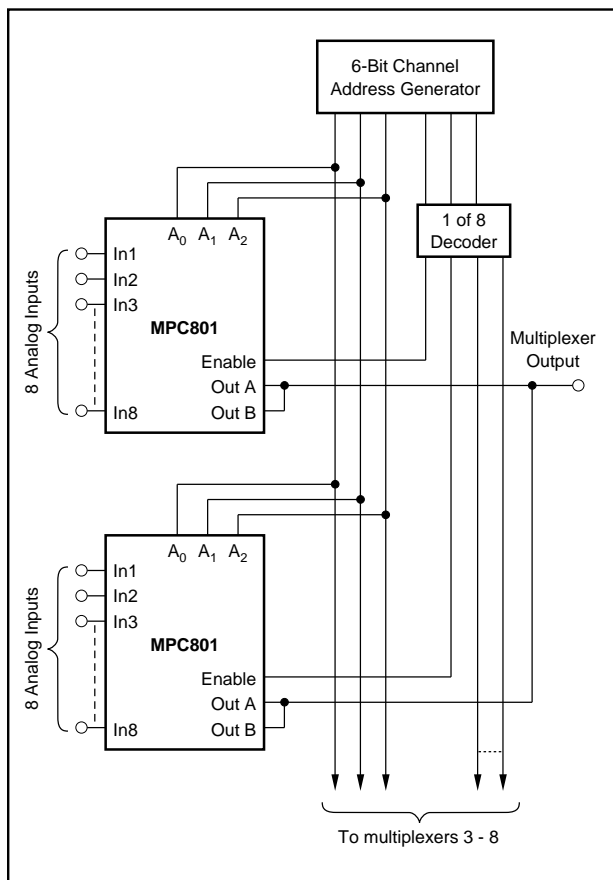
6-Bit Channel Address Generator

1 of 8 Decoder

$A_0$ $A_1$ $A_2$

8 Analog Inputs

In1
In2
In3
In8

MPC801

Enable
Out A
Out B

Multiplexer Output

$A_0$ $A_1$ $A_2$

8 Analog Inputs

In1
In2
In3
In8

MPC801

Enable
Out A
Out B

To multiplexers 3 - 8